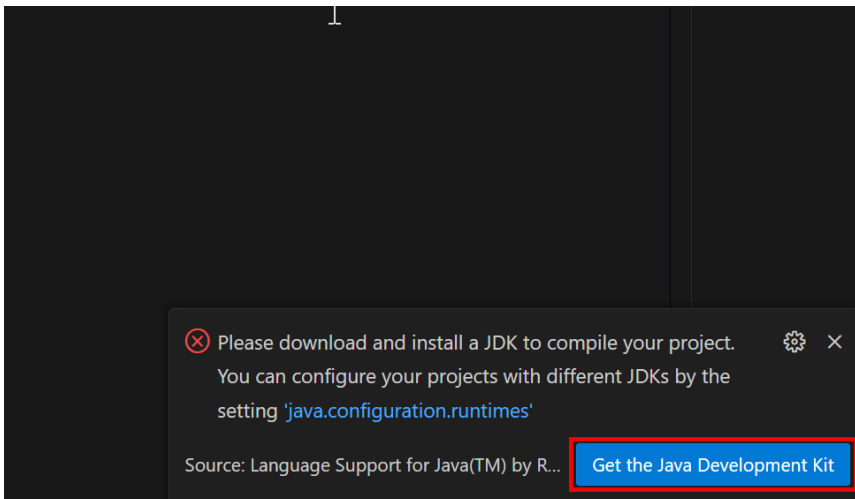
Please download and install a JDK to compile your project. You can configure your projects with different JDKs by the setting 'java.configuration.runtimes'

Source: Language Support for Java(TM) by R...

Get the Java Development Kit